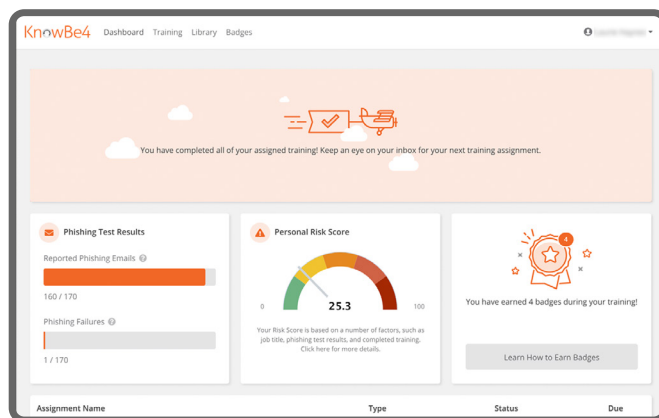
KnowBe4 Dashboard Training Library Badges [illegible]

You have completed all of your assigned training! Keep an eye on your inbox for your next training assignment.

Phishing Test Results

Reported Phishing Emails

160 / 170

Phishing Failures

1 / 170

Personal Risk Score

0

25.3

100

Your Risk Score is based on a number of factors, such as job title, phishing test results, and completed training. Click here for more details.

4

You have earned 4 badges during your training!

Learn How to Earn Badges

| Assignment Name | Type | Status | Due |
|---|---|---|---|